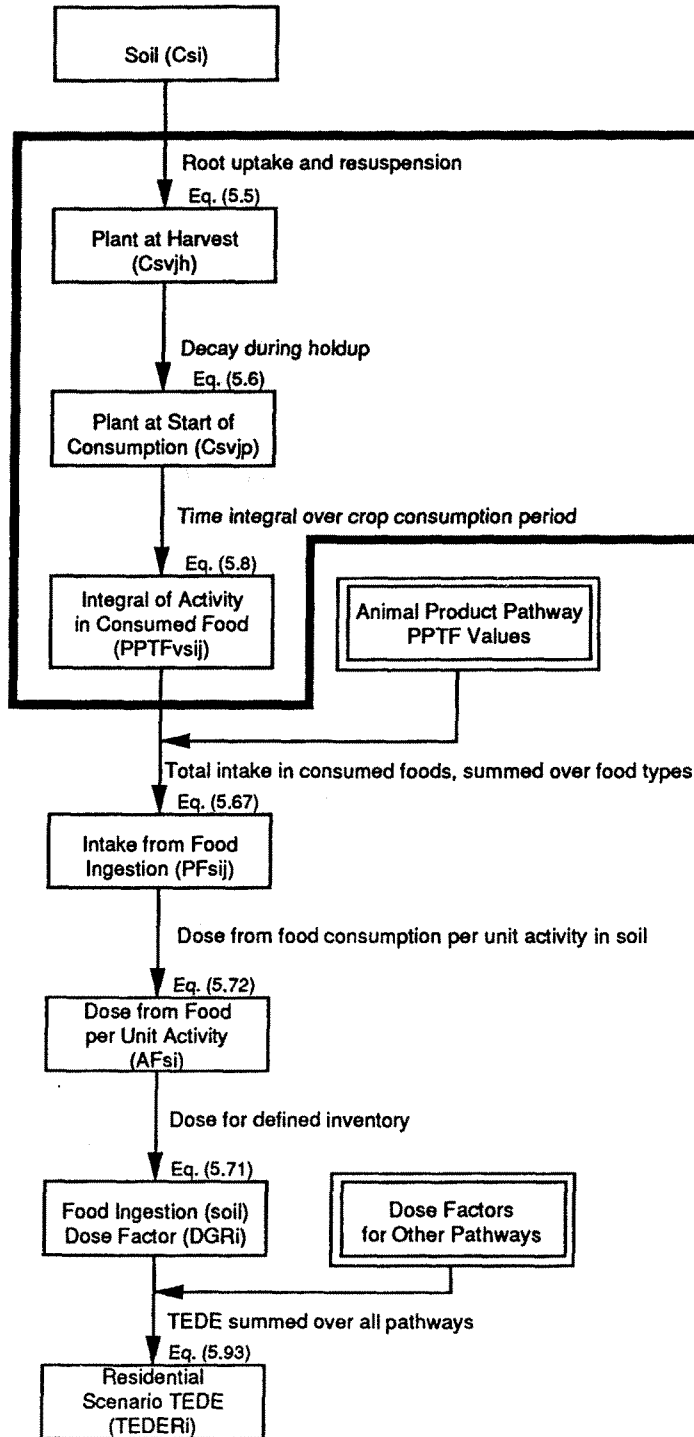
Soil (Csi)

Root uptake and resuspension

Eq. (5.5)

Plant at Harvest (Csvjh)

Decay during holdup

Eq. (5.6)

Plant at Start of Consumption (Csvjp)

Time integral over crop consumption period

Eq. (5.8)

Integral of Activity in Consumed Food (PPTFvsij)

Animal Product Pathway PPTF Values

Total intake in consumed foods, summed over food types

Eq. (5.67)

Intake from Food Ingestion (PFsij)

Dose from food consumption per unit activity in soil

Eq. (5.72)

Dose from Food per Unit Activity (AFsi)

Dose for defined inventory

Eq. (5.71)

Food Ingestion (soil) Dose Factor (DGRi)

Dose Factors for Other Pathways

TEDE summed over all pathways

Eq. (5.93)

Residential Scenario TEDE (TEDERi)